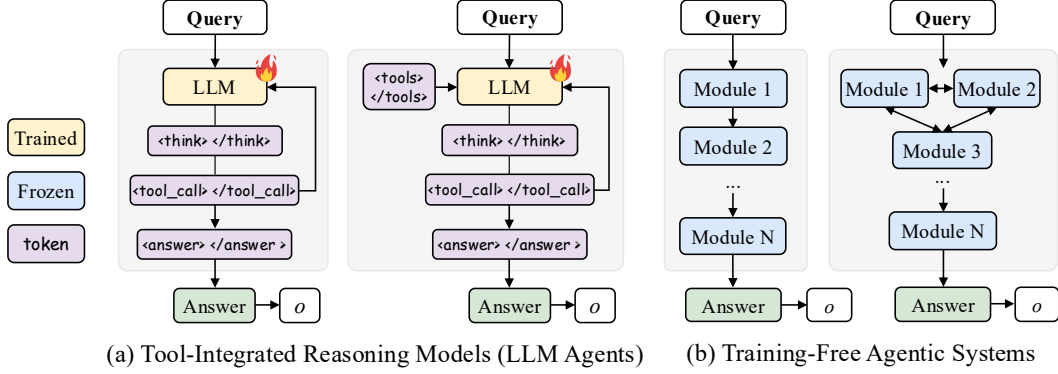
Trained

Frozen

token

Query

LLM

<think> </think>

<tool_call> </tool_call>

<answer> </answer >

Answer

$o$

Query

<tools> </tools>

LLM

<think> </think>

<tool_call> </tool_call>

<answer> </answer >

Answer

$o$

(a) Tool-Integrated Reasoning Models (LLM Agents)

Query

Module 1

Module 2

...

Module N

Answer

$o$

Query

Module 1

Module 2

Module 3

...

Module N

Answer

$o$

(b) Training-Free Agentic Systems